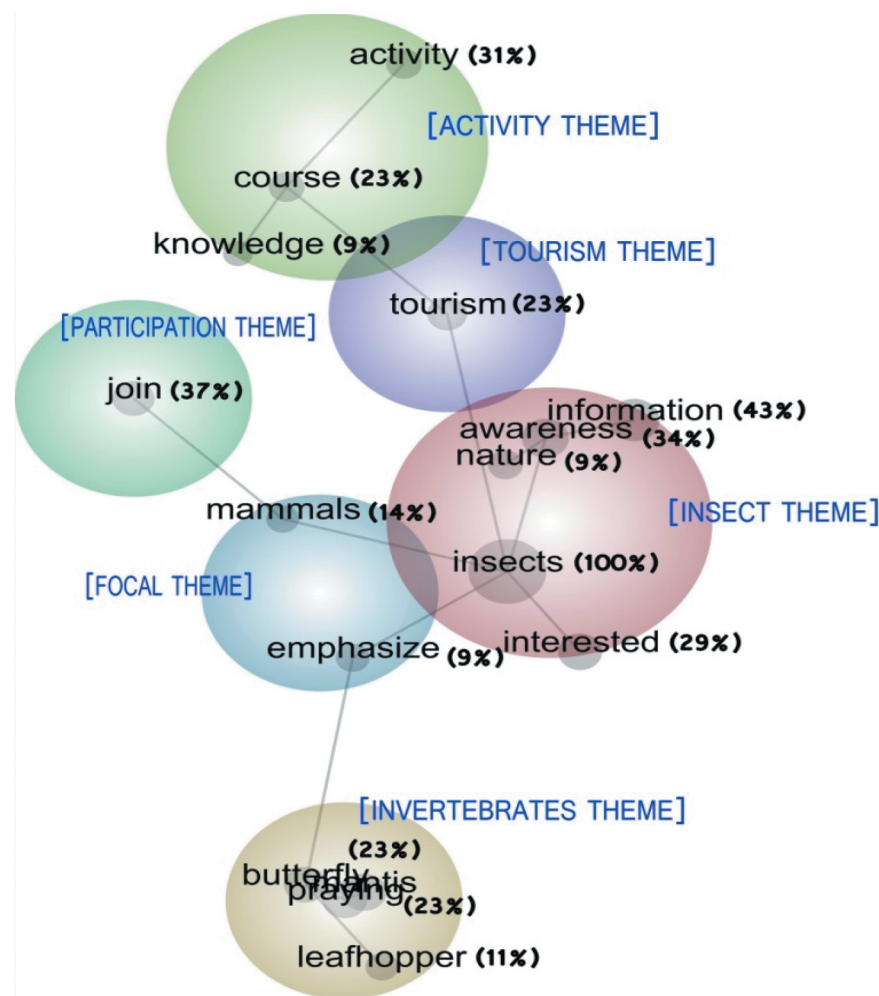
activity (31%)
[ACTIVITY THEME]
course (23%)
knowledge (9%)
[TOURISM THEME]
tourism (23%)
[PARTICIPATION THEME]
join (37%)
information (43%)
awareness (34%)
nature (9%)
mammals (14%)
[INSECT THEME]
insects (100%)
[FOCAL THEME]
emphasize (9%)
interested (29%)
[INVERTEBRATES THEME]
(23%)
butterfly
praying mantis
(23%)
leafhopper (11%)